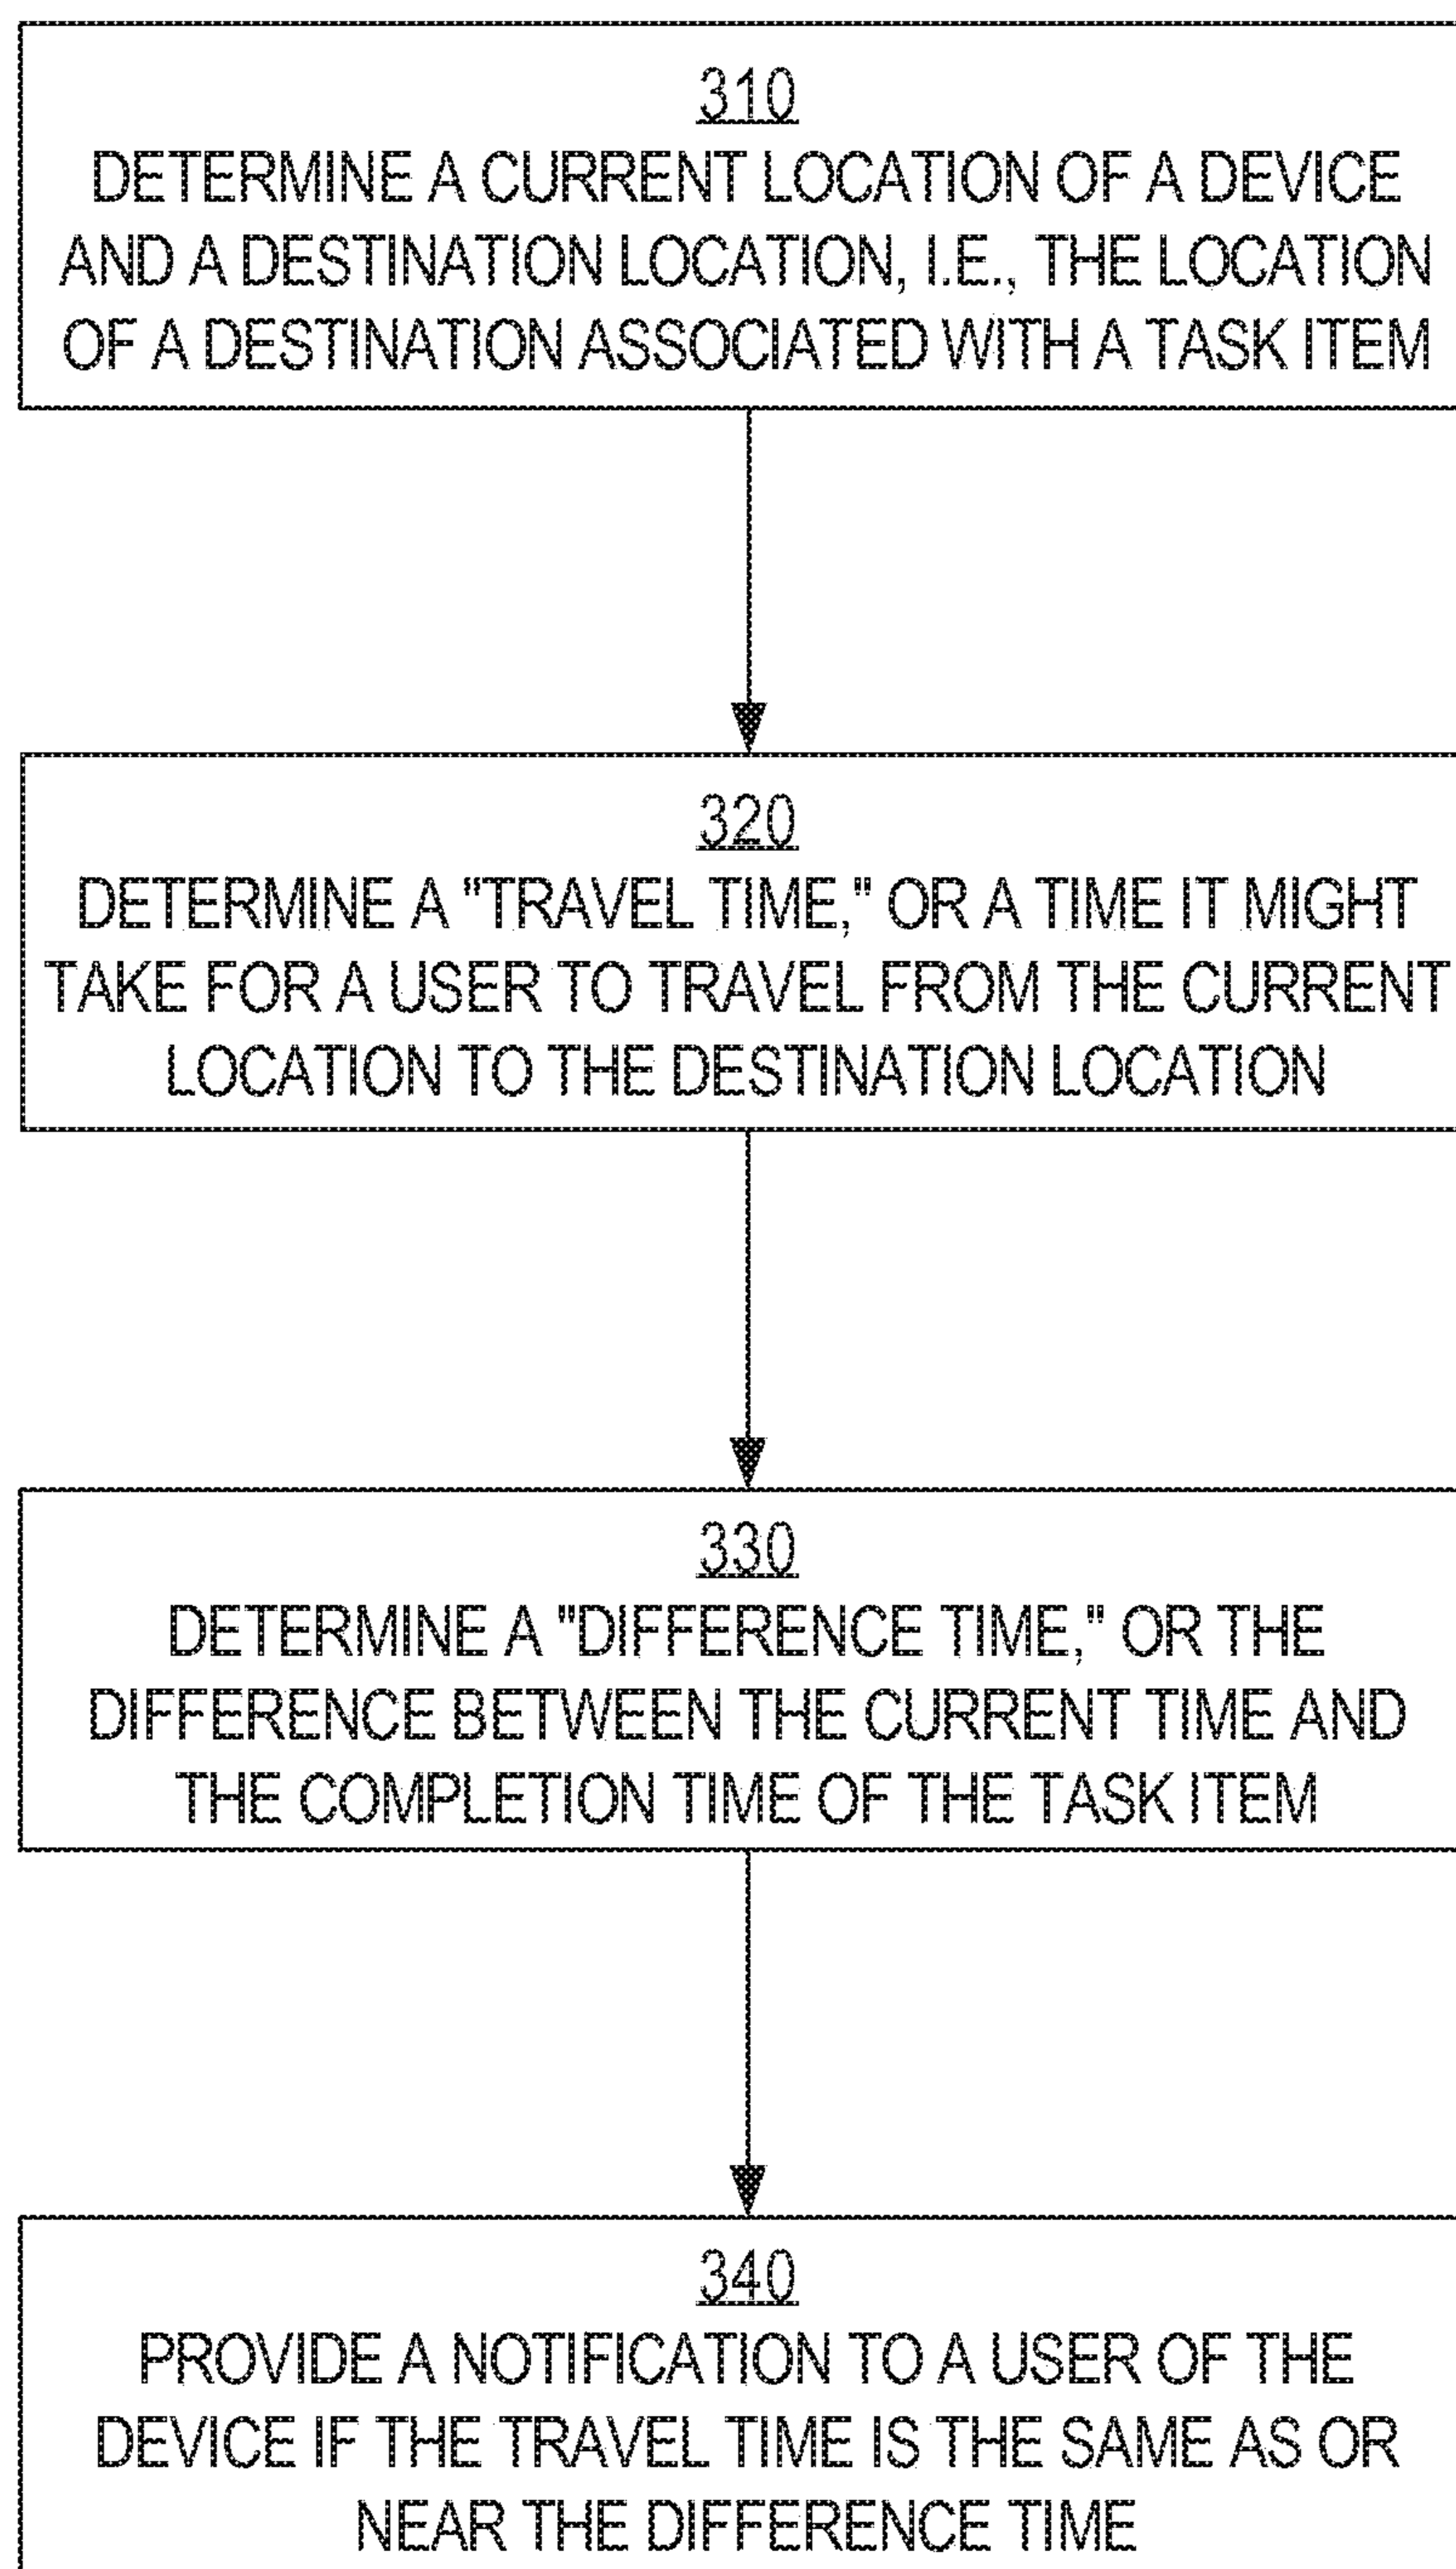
310
DETERMINE A CURRENT LOCATION OF A DEVICE AND A DESTINATION LOCATION, I.E., THE LOCATION OF A DESTINATION ASSOCIATED WITH A TASK ITEM

320
DETERMINE A "TRAVEL TIME," OR A TIME IT MIGHT TAKE FOR A USER TO TRAVEL FROM THE CURRENT LOCATION TO THE DESTINATION LOCATION

330
DETERMINE A "DIFFERENCE TIME," OR THE DIFFERENCE BETWEEN THE CURRENT TIME AND THE COMPLETION TIME OF THE TASK ITEM

340
PROVIDE A NOTIFICATION TO A USER OF THE DEVICE IF THE TRAVEL TIME IS THE SAME AS OR NEAR THE DIFFERENCE TIME